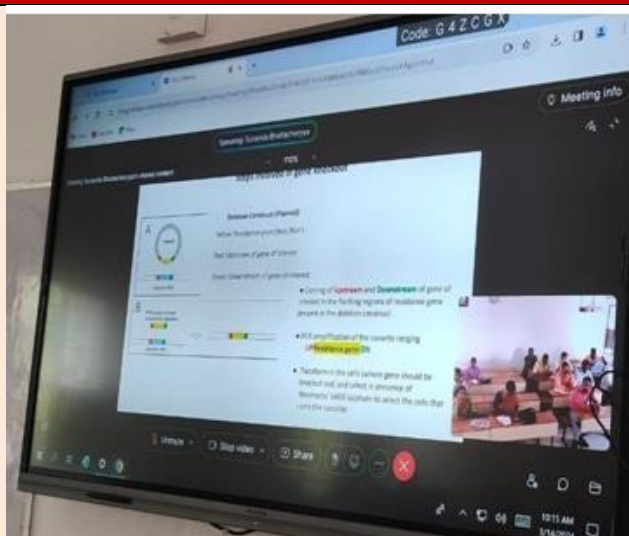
Code: G 4 Z C G X

Meeting info

Viewing Sumana Bhattacharyya

Steps involved in gene knockout

Disease Construct (Plasmid)

Yellow: Resistance gene

Red: Upstream of gene of interest

Green: Downstream of gene of interest

A

• Cloning of Upstream and Downstream of gene of interest in the flanking regions of resistance gene present in the deletion construct

• PCR amplification of the cassette ranging UP-Resistance gene-DN

• Transform in the cells (where gene should be knocked out) and select in presence of Neomycin/ G418 antibiotic to select the cells that carry the cassette

Unmute

Stop video

Share

10:15 AM